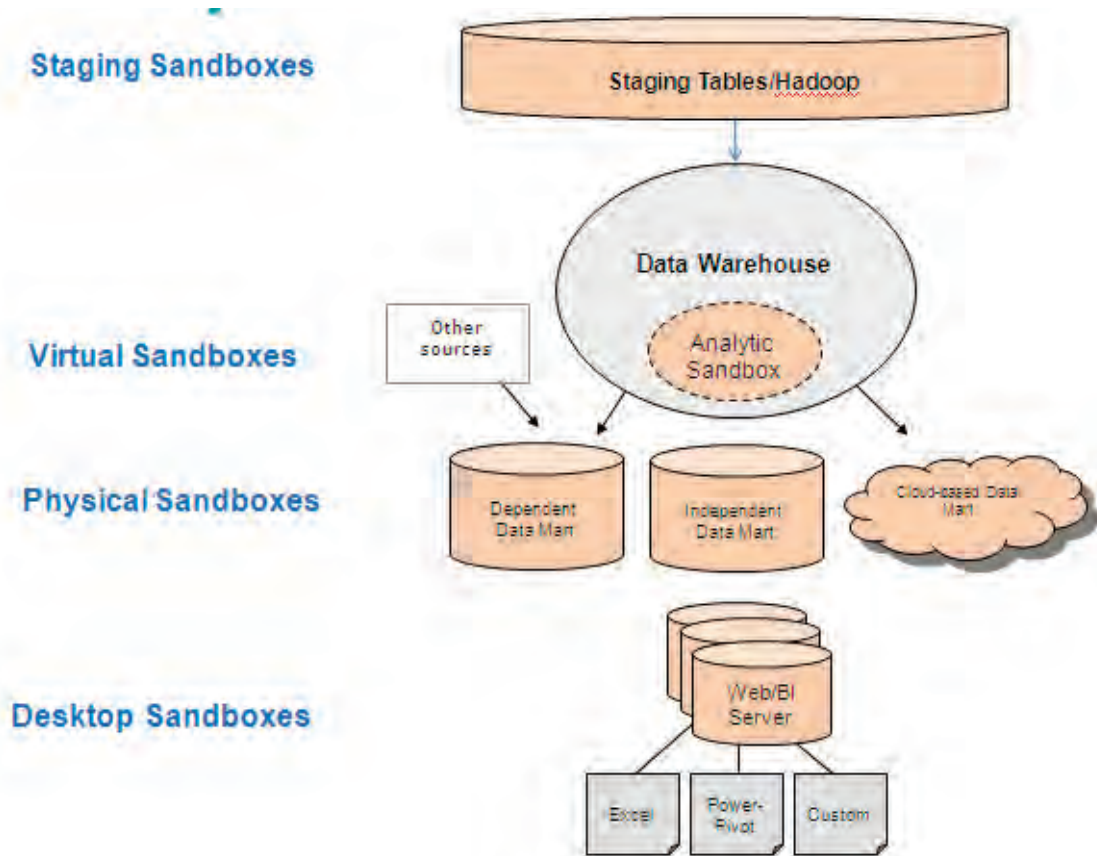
Staging Sandboxes

Staging Tables/Hadoop

Data Warehouse

Analytic Sandbox

Other sources

Virtual Sandboxes

Physical Sandboxes

Dependent Data Mart

Independent Data Mart

Cloud-based Data Mart

Desktop Sandboxes

Web/BI Server

Excel

Power-Pivot

Custom